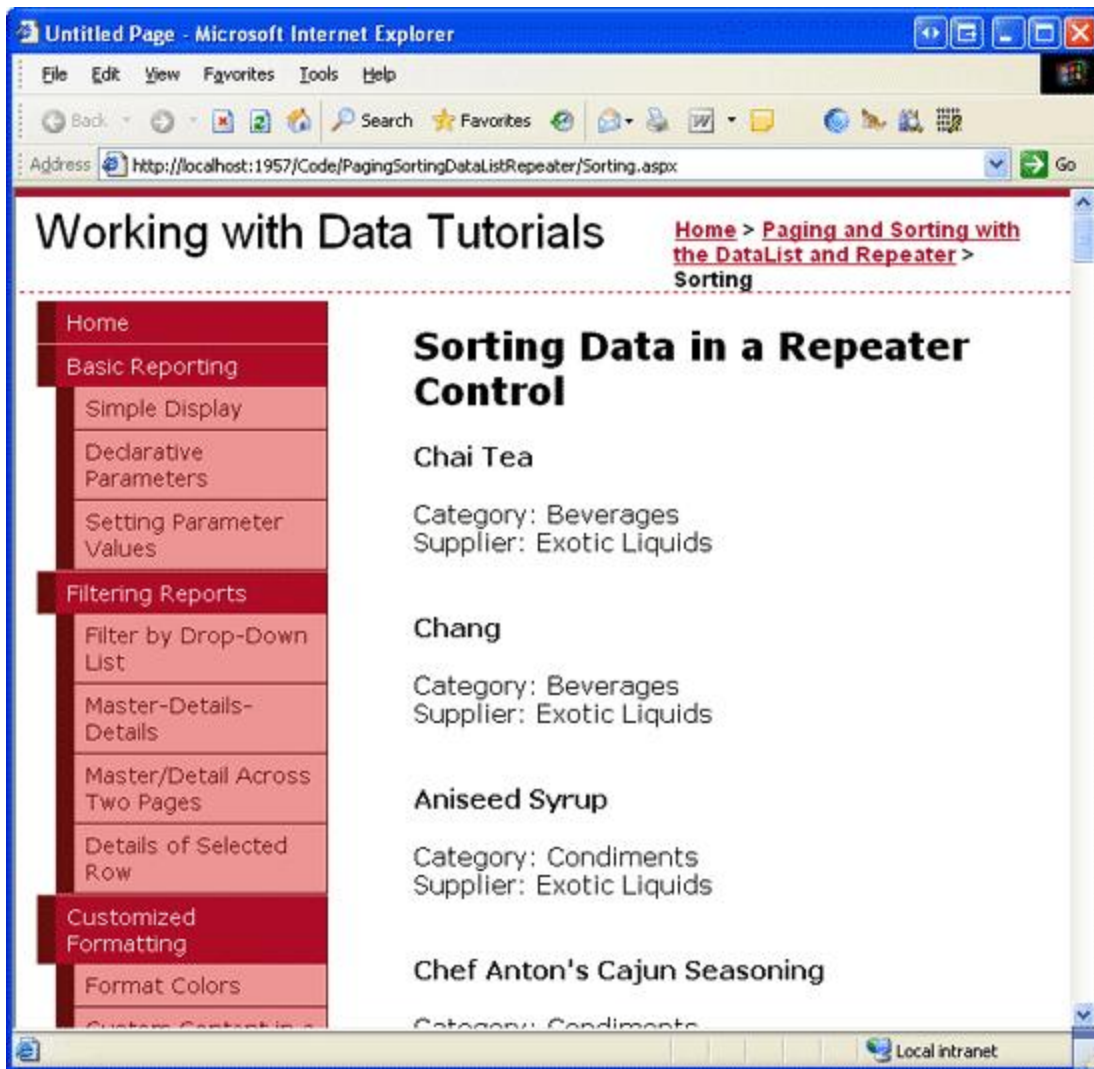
Untitled Page - Microsoft Internet Explorer

File Edit View Favorites Tools Help

Back Search Favorites

Address http://localhost:1957/Code/PagingSortingDataListRepeater/Sorting.aspx Go

Working with Data Tutorials

Home > Paging and Sorting with the DataList and Repeater > Sorting

Home
Basic Reporting
Simple Display
Declarative Parameters
Setting Parameter Values
Filtering Reports
Filter by Drop-Down List
Master-Details-Details
Master/Detail Across Two Pages
Details of Selected Row
Customized Formatting
Format Colors
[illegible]

Sorting Data in a Repeater Control

Chai Tea

Category: Beverages
Supplier: Exotic Liquids

Chang

Category: Beverages
Supplier: Exotic Liquids

Aniseed Syrup

Category: Condiments
Supplier: Exotic Liquids

Chef Anton's Cajun Seasoning

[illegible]

Local intranet